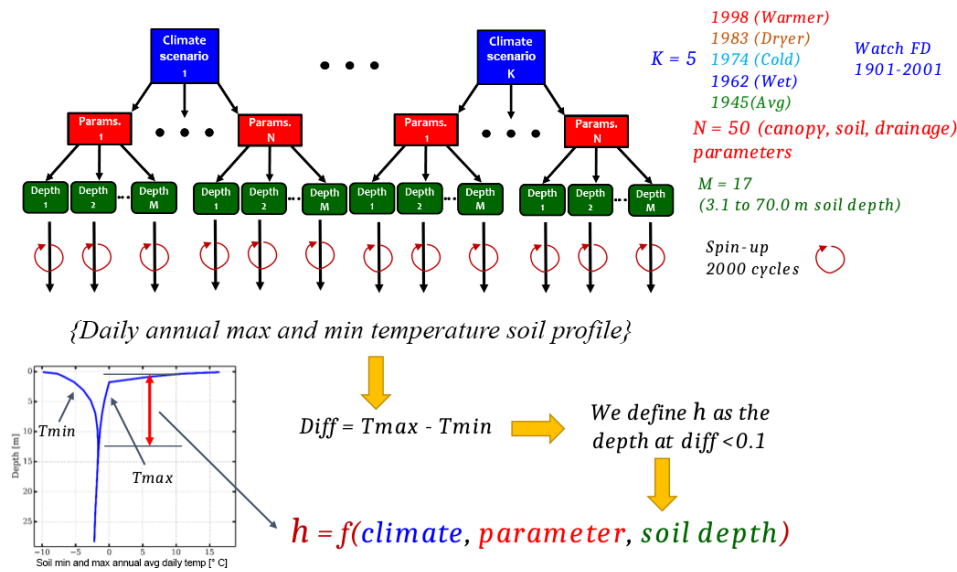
Climate scenario 1

• • •

Climate scenario K

Params. 1

• • •

Params. N

Params. 1

• • •

Params. N

Depth 1

Depth 2

Depth M

Depth 1

Depth 2

Depth M

Depth 1

Depth 2

Depth M

Depth 1

Depth 2

Depth M

K = 5

1998 (Warmer)
1983 (Dryer)
1974 (Cold)
1962 (Wet)
1945(Avg)

Watch FD
1901-2001

N = 50 (canopy, soil, drainage) parameters

M = 17
(3.1 to 70.0 m soil depth)

Spin-up
2000 cycles

{Daily annual max and min temperature soil profile}

Tmin

Tmax

Depth [m]

Soil min and max annual avg daily temp [° C]

0
5
10
15
20
25

-10
-5
0
5
10
15

Diff = Tmax - Tmin

We define h as the depth at diff <0.1

h = f(climate, parameter, soil depth)